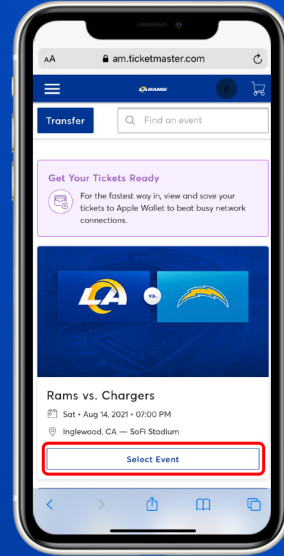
AA am.ticketmaster.com

RAMS

Transfer

Find an event

Get Your Tickets Ready

For the fastest way in, view and save your tickets to Apple Wallet to beat busy network connections.

LA

vs.

Rams vs. Chargers

Sat • Aug 14, 2021 • 07:00 PM

Inglewood, CA — SoFi Stadium

Select Event